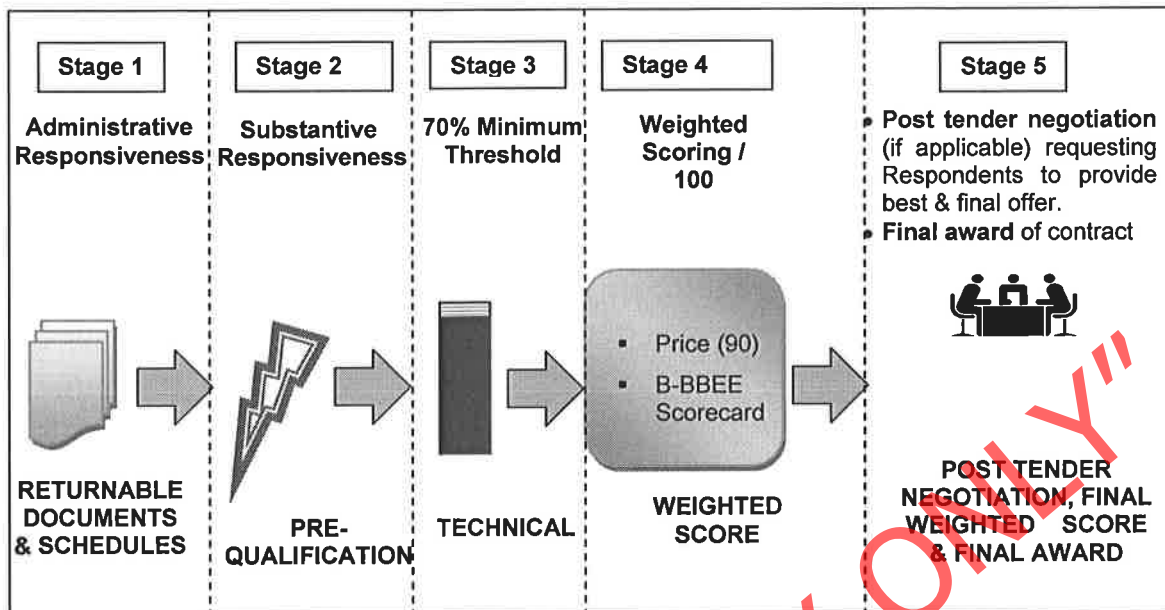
Stage 1

Administrative Responsiveness

RETURNABLE DOCUMENTS & SCHEDULES

Stage 2

Substantive Responsiveness

PRE-QUALIFICATION

Stage 3

70% Minimum Threshold

TECHNICAL

Stage 4

Weighted Scoring / 100

- Price (90)
- B-BBEE Scorecard

WEIGHTED SCORE

Stage 5

- Post tender negotiation (if applicable) requesting Respondents to provide best & final offer.
- Final award of contract

POST TENDER NEGOTIATION, FINAL WEIGHTED SCORE & FINAL AWARD

ONLY"